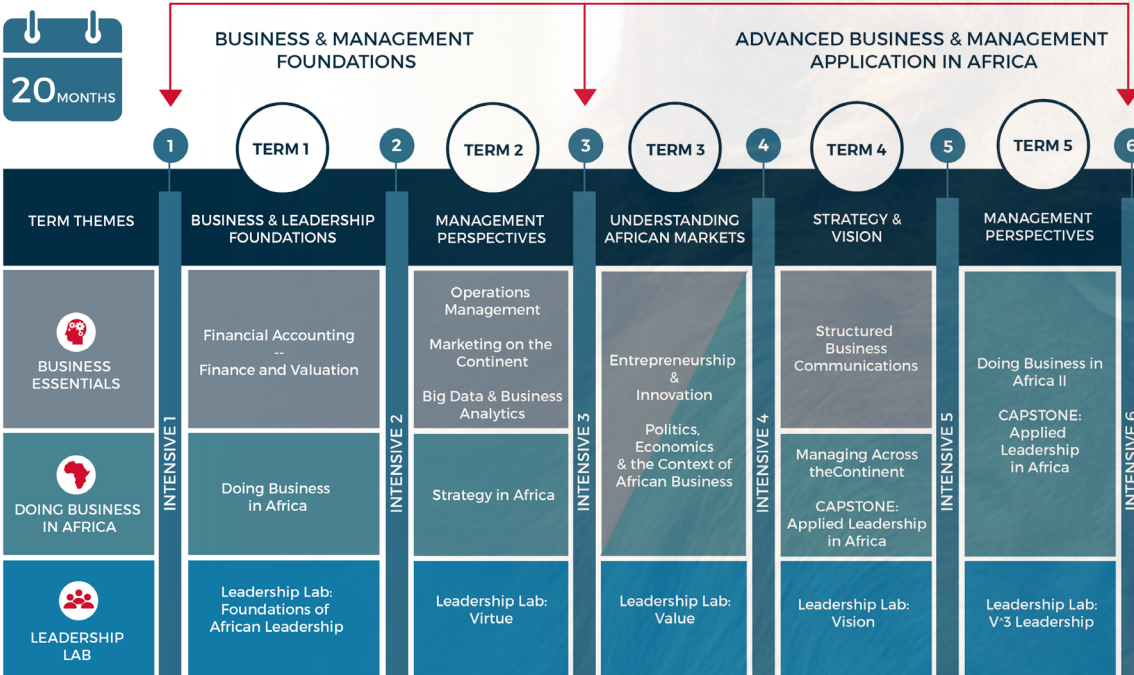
20 MONTHS

BUSINESS & MANAGEMENT FOUNDATIONS

ADVANCED BUSINESS & MANAGEMENT APPLICATION IN AFRICA

1 TERM 1 2 TERM 2 3 TERM 3 4 TERM 4 5 TERM 5 6

TERM THEMES

BUSINESS & LEADERSHIP FOUNDATIONS

MANAGEMENT PERSPECTIVES

UNDERSTANDING AFRICAN MARKETS

STRATEGY & VISION

MANAGEMENT PERSPECTIVES

BUSINESS ESSENTIALS

DOING BUSINESS IN AFRICA

LEADERSHIP LAB

INTENSIVE 1

Financial Accounting -- Finance and Valuation

Doing Business in Africa

Leadership Lab: Foundations of African Leadership

INTENSIVE 2

Operations Management

Marketing on the Continent

Big Data & Business Analytics

Strategy in Africa

Leadership Lab: Virtue

INTENSIVE 3

Entrepreneurship & Innovation

Politics, Economics & the Context of African Business

Leadership Lab: Value

INTENSIVE 4

Structured Business Communications

Managing Across theContinent

CAPSTONE: Applied Leadership in Africa

Leadership Lab: Vision

INTENSIVE 5

Doing Business in Africa II

CAPSTONE: Applied Leadership in Africa

Leadership Lab: V^3 Leadership

INTENSIVE 6